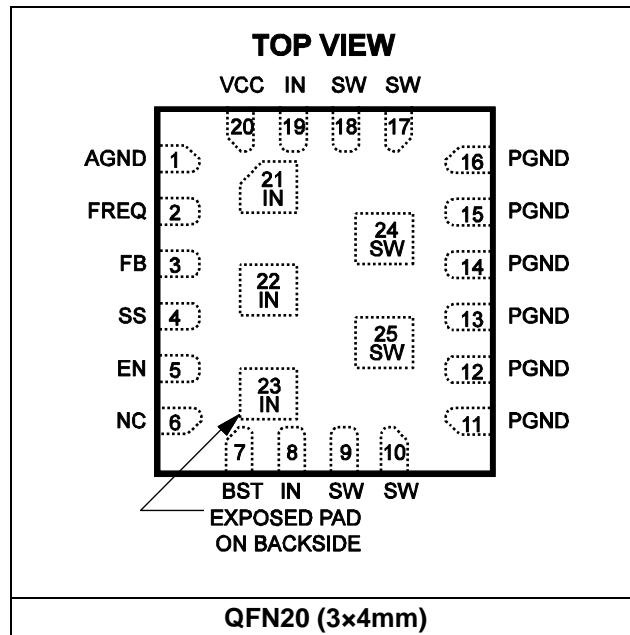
TOP VIEW

VCC IN SW SW

20 19 18 17

AGND 1

FREQ 2

FB 3

SS 4

EN 5

NC 6

16 PGND

15 PGND

14 PGND

13 PGND

12 PGND

11 PGND

21 IN

22 IN

23 IN

24 SW

25 SW

7 8 9 10

BST IN SW SW

EXPOSED PAD ON BACKSIDE

QFN20 (3×4mm)